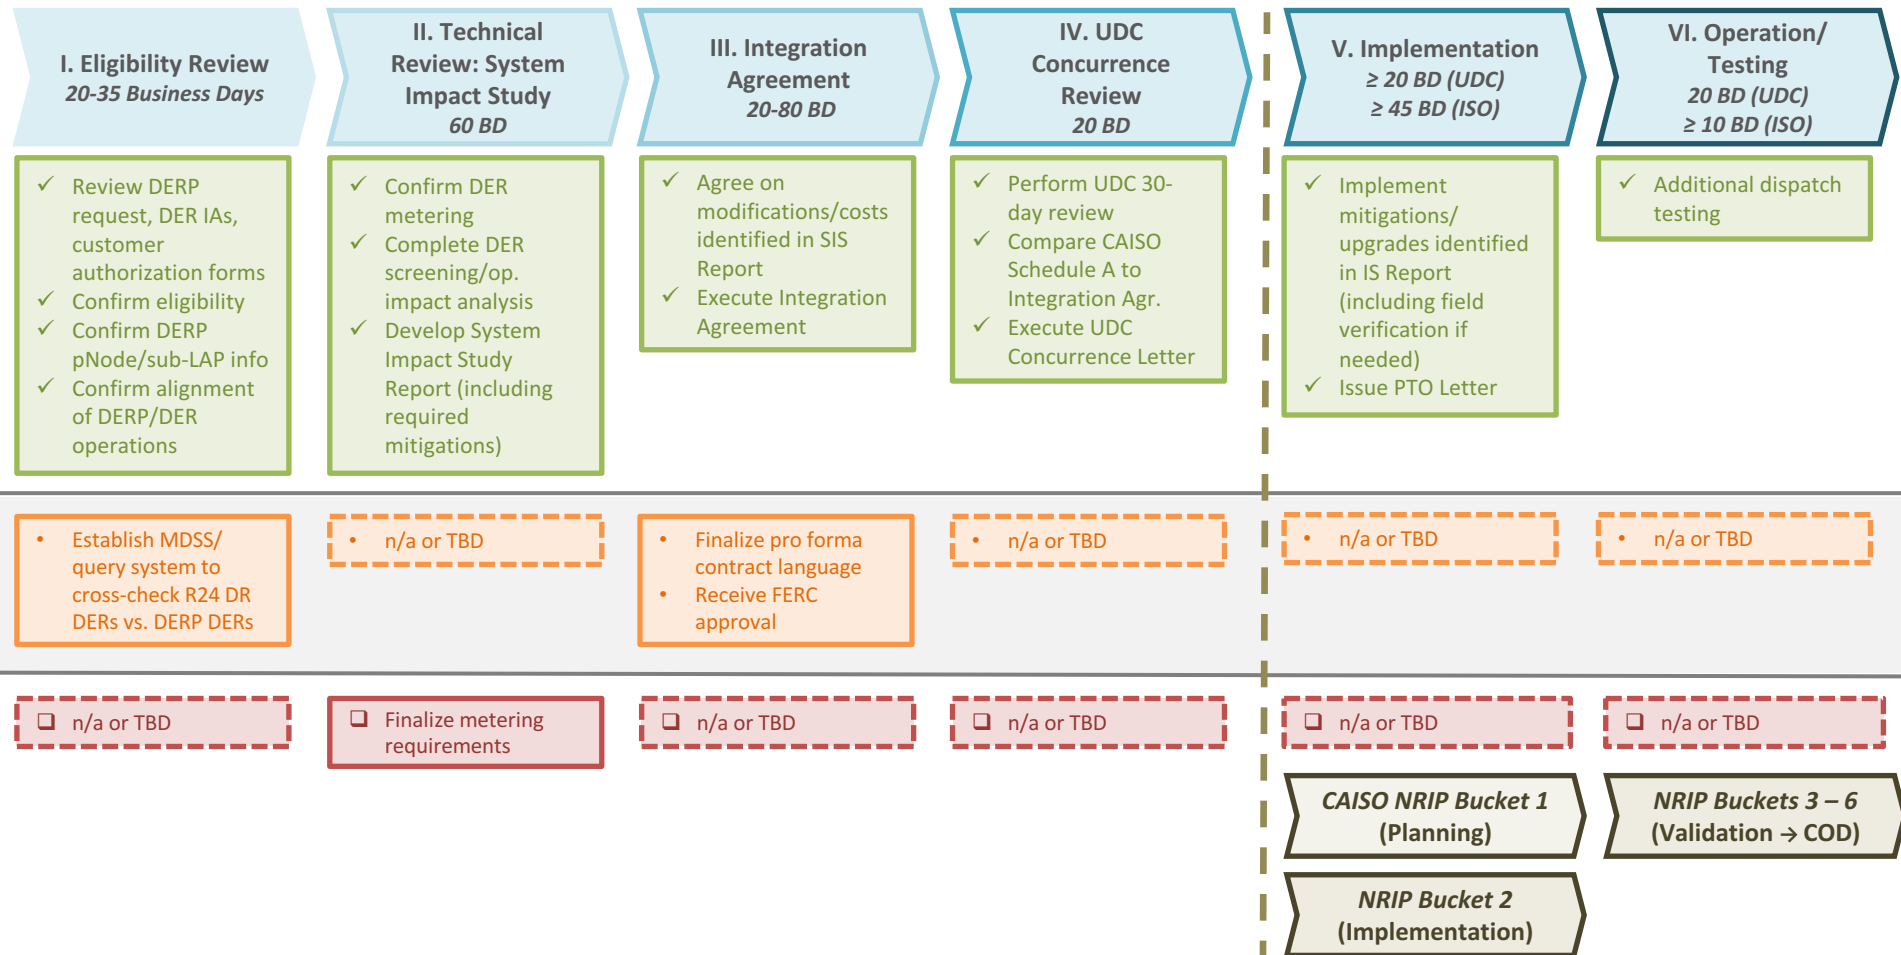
I. Eligibility Review
20-35 Business Days

II. Technical Review: System Impact Study
60 BD

III. Integration Agreement
20-80 BD

IV. UDC Concurrence Review
20 BD

V. Implementation
≥ 20 BD (UDC)
≥ 45 BD (ISO)

VI. Operation/ Testing
20 BD (UDC)
≥ 10 BD (ISO)

✓ Review DERP request, DER IAs, customer authorization forms
✓ Confirm eligibility
✓ Confirm DERP pNode/sub-LAP info
✓ Confirm alignment of DERP/DER operations

✓ Confirm DER metering
✓ Complete DER screening/op. impact analysis
✓ Develop System Impact Study Report (including required mitigations)

✓ Agree on modifications/costs identified in SIS Report
✓ Execute Integration Agreement

✓ Perform UDC 30-day review
✓ Compare CAISO Schedule A to Integration Agr.
✓ Execute UDC Concurrence Letter

✓ Implement mitigations/ upgrades identified in IS Report (including field verification if needed)
✓ Issue PTO Letter

✓ Additional dispatch testing

• Establish MDSS/ query system to cross-check R24 DR DERs vs. DERP DERs

• n/a or TBD

• Finalize pro forma contract language
• Receive FERC approval

• n/a or TBD

• n/a or TBD

• n/a or TBD

❑ n/a or TBD

❑ Finalize metering requirements

❑ n/a or TBD

❑ n/a or TBD

❑ n/a or TBD

❑ n/a or TBD

CAISO NRIP Bucket 1 (Planning)

NRIP Buckets 3 – 6 (Validation → COD)

NRIP Bucket 2 (Implementation)